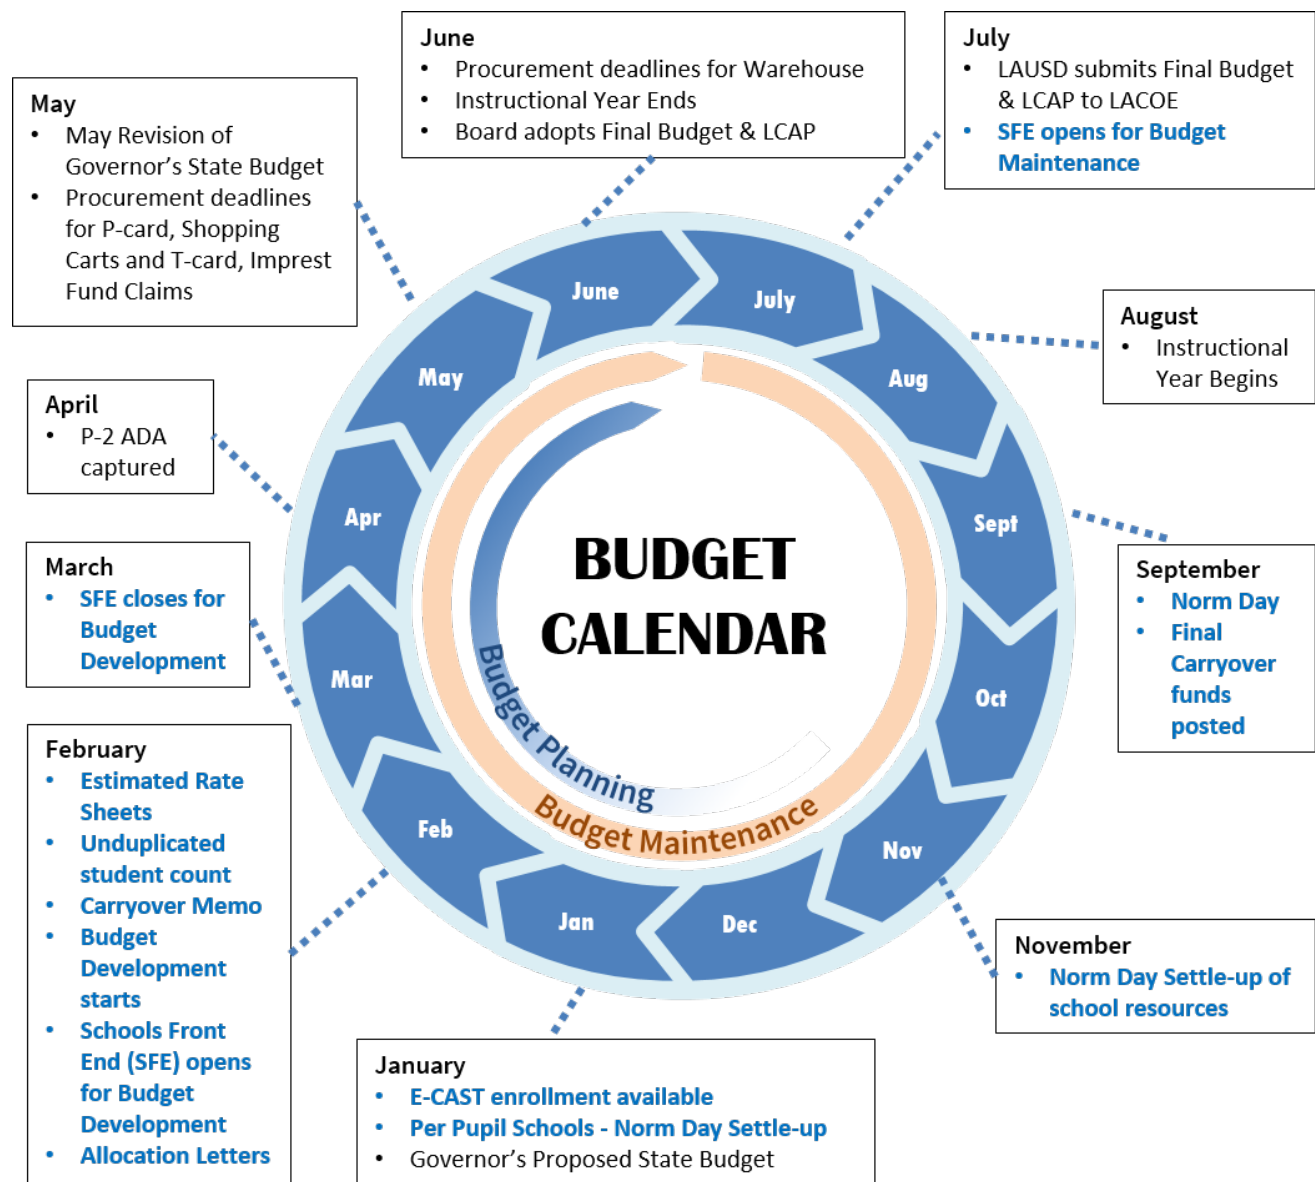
May
- May Revision of Governor's State Budget
- Procurement deadlines for P-card, Shopping Carts and T-card, Imprest Fund Claims

June
- Procurement deadlines for Warehouse
- Instructional Year Ends
- Board adopts Final Budget & LCAP

July
- LAUSD submits Final Budget & LCAP to LACOE
- SFE opens for Budget Maintenance

August
- Instructional Year Begins

April
- P-2 ADA captured

March
- SFE closes for Budget Development

September
- Norm Day
- Final Carryover funds posted

February
- Estimated Rate Sheets
- Unduplicated student count
- Carryover Memo
- Budget Development starts
- Schools Front End (SFE) opens for Budget Development
- Allocation Letters

November
- Norm Day Settle-up of school resources

January
- E-CAST enrollment available
- Per Pupil Schools - Norm Day Settle-up
- Governor's Proposed State Budget

June July Aug Sept Oct Nov Dec Jan Feb Mar Apr May

BUDGET CALENDAR

Budget Planning

Budget Maintenance